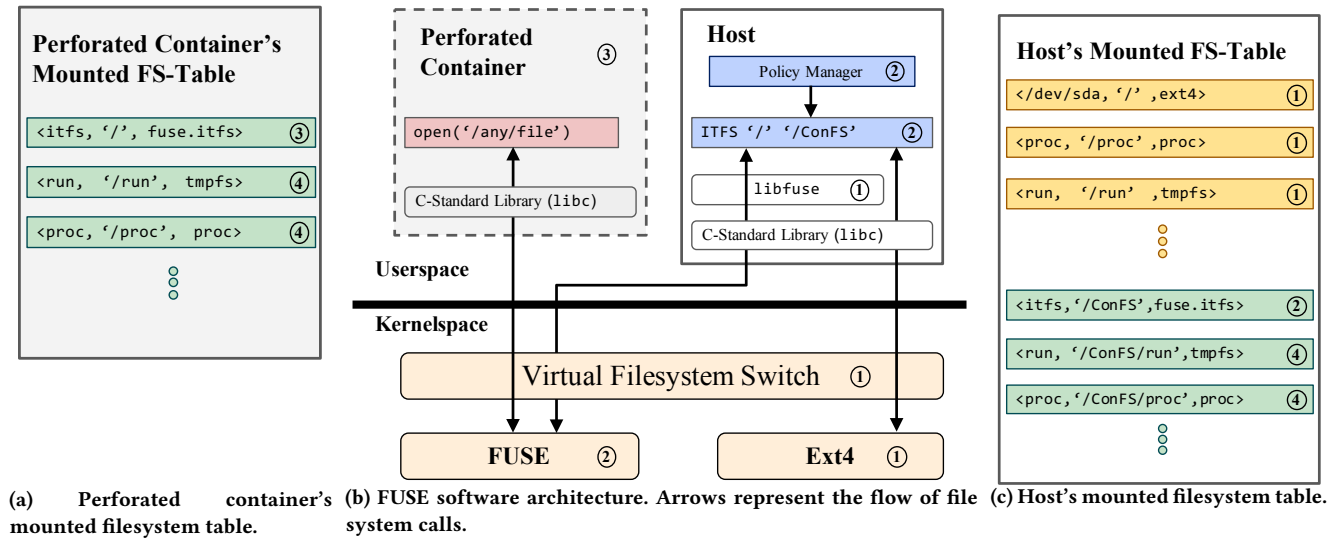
Perforated Container's Mounted FS-Table

<itfs, '/', fuse.itfs> ③

<run, '/run', tmpfs> ④

<proc, '/proc', proc> ④

Perforated Container ③

open('/any/file')

C-Standard Library (libc)

Host

Policy Manager ②

ITFS '/' '/ConFS' ②

libfuse ①

C-Standard Library (libc)

Userspace

Kernelspace

Virtual Filesystem Switch ①

FUSE ②

Ext4 ①

Host's Mounted FS-Table

</dev/sda, '/' ,ext4> ①

<proc, '/proc' ,proc> ①

<run, '/run' ,tmpfs> ①

<itfs,'/ConFS',fuse.itfs> ②

<run, '/ConFS/run',tmpfs> ④

<proc,'/ConFS/proc',proc> ④

(a) Perforated container's mounted filesystem table.

(b) FUSE software architecture. Arrows represent the flow of file system calls.

(c) Host's mounted filesystem table.